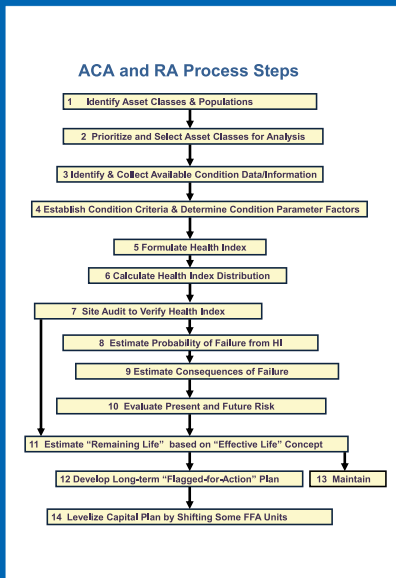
ACA and RA Process Steps

1 Identify Asset Classes & Populations

2 Prioritize and Select Asset Classes for Analysis

3 Identify & Collect Available Condition Data/Information

4 Establish Condition Criteria & Determine Condition Parameter Factors

5 Formulate Health Index

6 Calculate Health Index Distribution

7 Site Audit to Verify Health Index

8 Estimate Probability of Failure from HI

9 Estimate Consequences of Failure

10 Evaluate Present and Future Risk

11 Estimate "Remaining Life" based on "Effective Life" Concept

12 Develop Long-term "Flagged-for-Action" Plan

13 Maintain

14 Levelize Capital Plan by Shifting Some FFA Units